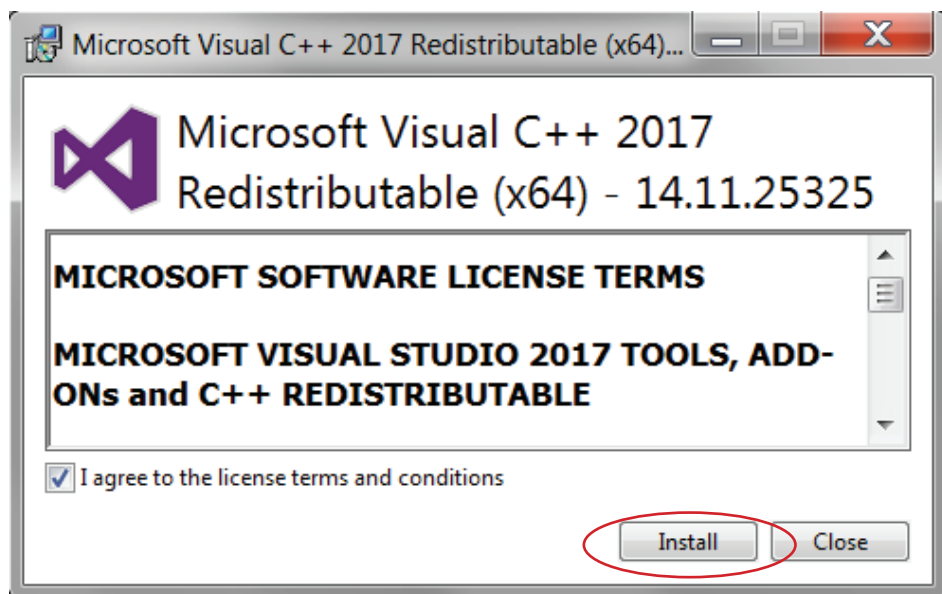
Microsoft Visual C++ 2017 Redistributable (x64)...

Microsoft Visual C++ 2017 Redistributable (x64) - 14.11.25325

MICROSOFT SOFTWARE LICENSE TERMS

MICROSOFT VISUAL STUDIO 2017 TOOLS, ADD-ONs and C++ REDISTRIBUTABLE

I agree to the license terms and conditions

Install

Close